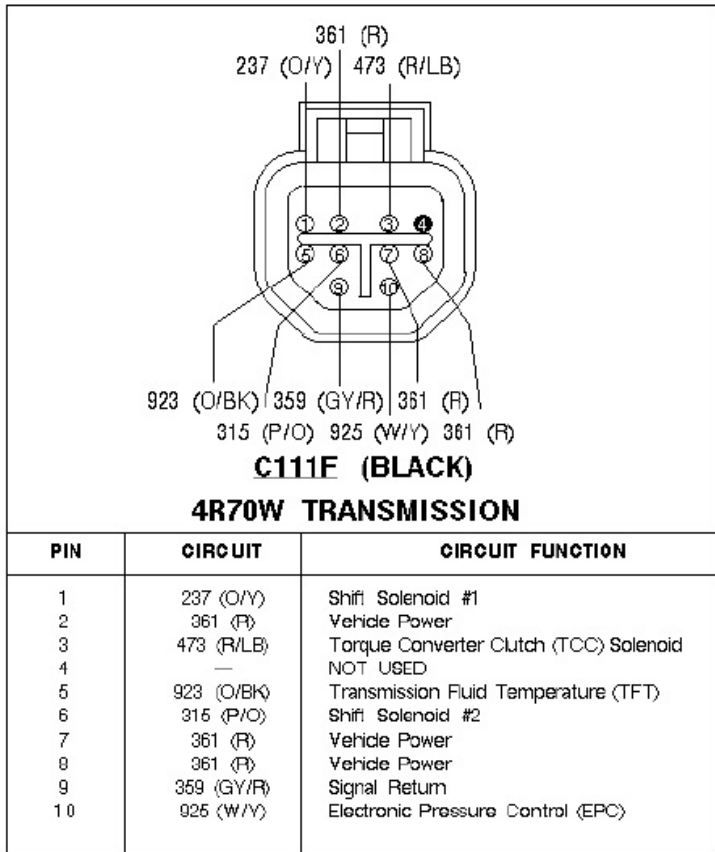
361 (R)
237 (O/Y) 473 (R/LB)

1 2 3 4
5 6 7 8
9 10

923 (O/BK) 359 (GY/R) 361 (R)
315 (P/O) 925 (W/Y) 361 (R)

C111F (BLACK)

4R70W TRANSMISSION

| PIN | CIRCUIT | CIRCUIT FUNCTION |
|---|---|---|
| 1 | 237 (O/Y) | Shift Solenoid #1 |
| 2 | 361 (R) | Vehicle Power |
| 3 | 473 (R/LB) | Torque Converter Clutch (TCC) Solenoid |
| 4 | — | NOT USED |
| 5 | 923 (O/BK) | Transmission Fluid Temperature (TFT) |
| 6 | 315 (P/O) | Shift Solenoid #2 |
| 7 | 361 (R) | Vehicle Power |
| 8 | 361 (R) | Vehicle Power |
| 9 | 359 (GY/R) | Signal Return |
| 10 | 925 (W/Y) | Electronic Pressure Control (EPC) |